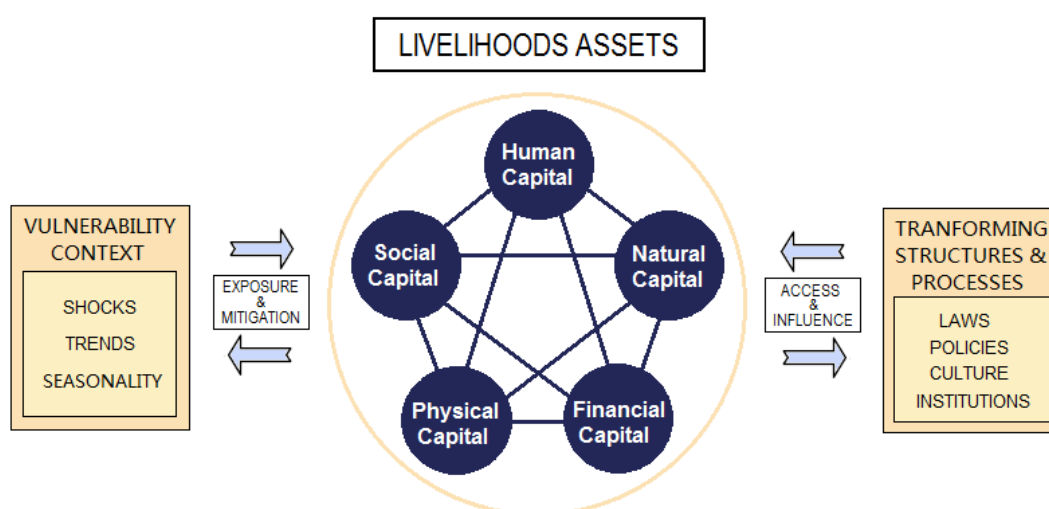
LIVELIHOODS ASSETS

VULNERABILITY CONTEXT

SHOCKS
TRENDS
SEASONALITY

EXPOSURE & MITIGATION

Human Capital

Social Capital

Natural Capital

Physical Capital

Financial Capital

ACCESS & INFLUENCE

TRANFORMING STRUCTURES & PROCESSES

LAWS
POLICIES
CULTURE
INSTITUTIONS